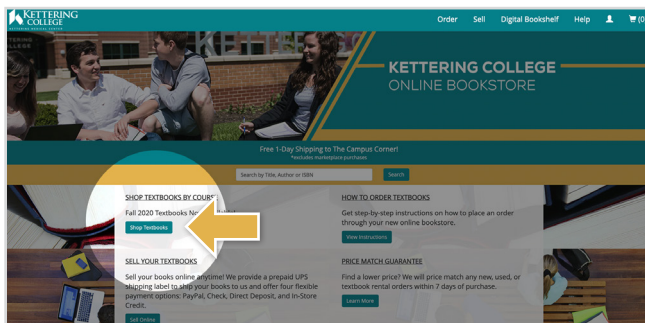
KETTERING COLLEGE
KETTERING HEALTH NETWORK

Order Sell Digital Bookshelf Help (0

KETTERING COLLEGE
ONLINE BOOKSTORE

Free 1-Day Shipping to The Campus Corner!
*excludes marketplace purchases

Search by Title, Author or ISBN
Search

SHOP TEXTBOOKS BY COURS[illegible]
Fall 2020 Textbooks N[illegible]
Shop Textbooks

HOW TO ORDER TEXTBOOKS
Get step-by-step instructions on how to place an order through your new online bookstore.
View Instructions

SELL YOUR TEXTBOOKS
Sell your books online anytime! We provide a prepaid UPS shipping label to ship your books to us and offer four flexible payment options: PayPal, Check, Direct Deposit, and In-Store Credit.
Sell Online

PRICE MATCH GUARANTEE
Find a lower price? We will price match any new, used, or textbook rental orders within 7 days of purchase.
Learn More